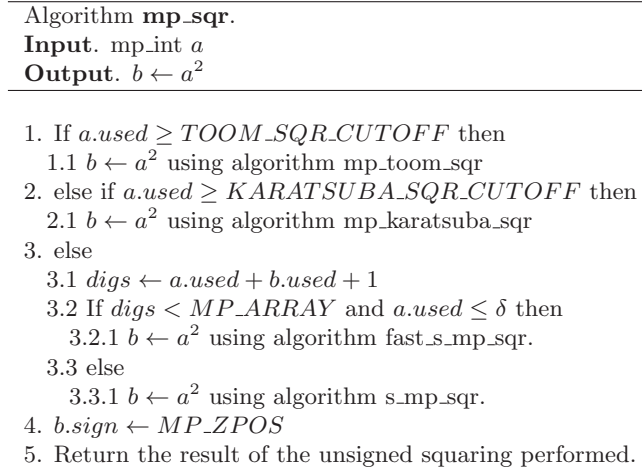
Algorithm **mp_sqr**.
**Input**. mp_int $a$
**Output**. $b \leftarrow a^2$

1. If $a.used \ge TOOM\_SQR\_CUTOFF$ then
1.1 $b \leftarrow a^2$ using algorithm mp_toom_sqr
2. else if $a.used \ge KARATSUBA\_SQR\_CUTOFF$ then
2.1 $b \leftarrow a^2$ using algorithm mp_karatsuba_sqr
3. else
3.1 $digs \leftarrow a.used + b.used + 1$
3.2 If $digs < MP\_ARRAY$ and $a.used \le \delta$ then
3.2.1 $b \leftarrow a^2$ using algorithm fast_s_mp_sqr.
3.3 else
3.3.1 $b \leftarrow a^2$ using algorithm s_mp_sqr.
4. $b.sign \leftarrow MP\_ZPOS$
5. Return the result of the unsigned squaring performed.